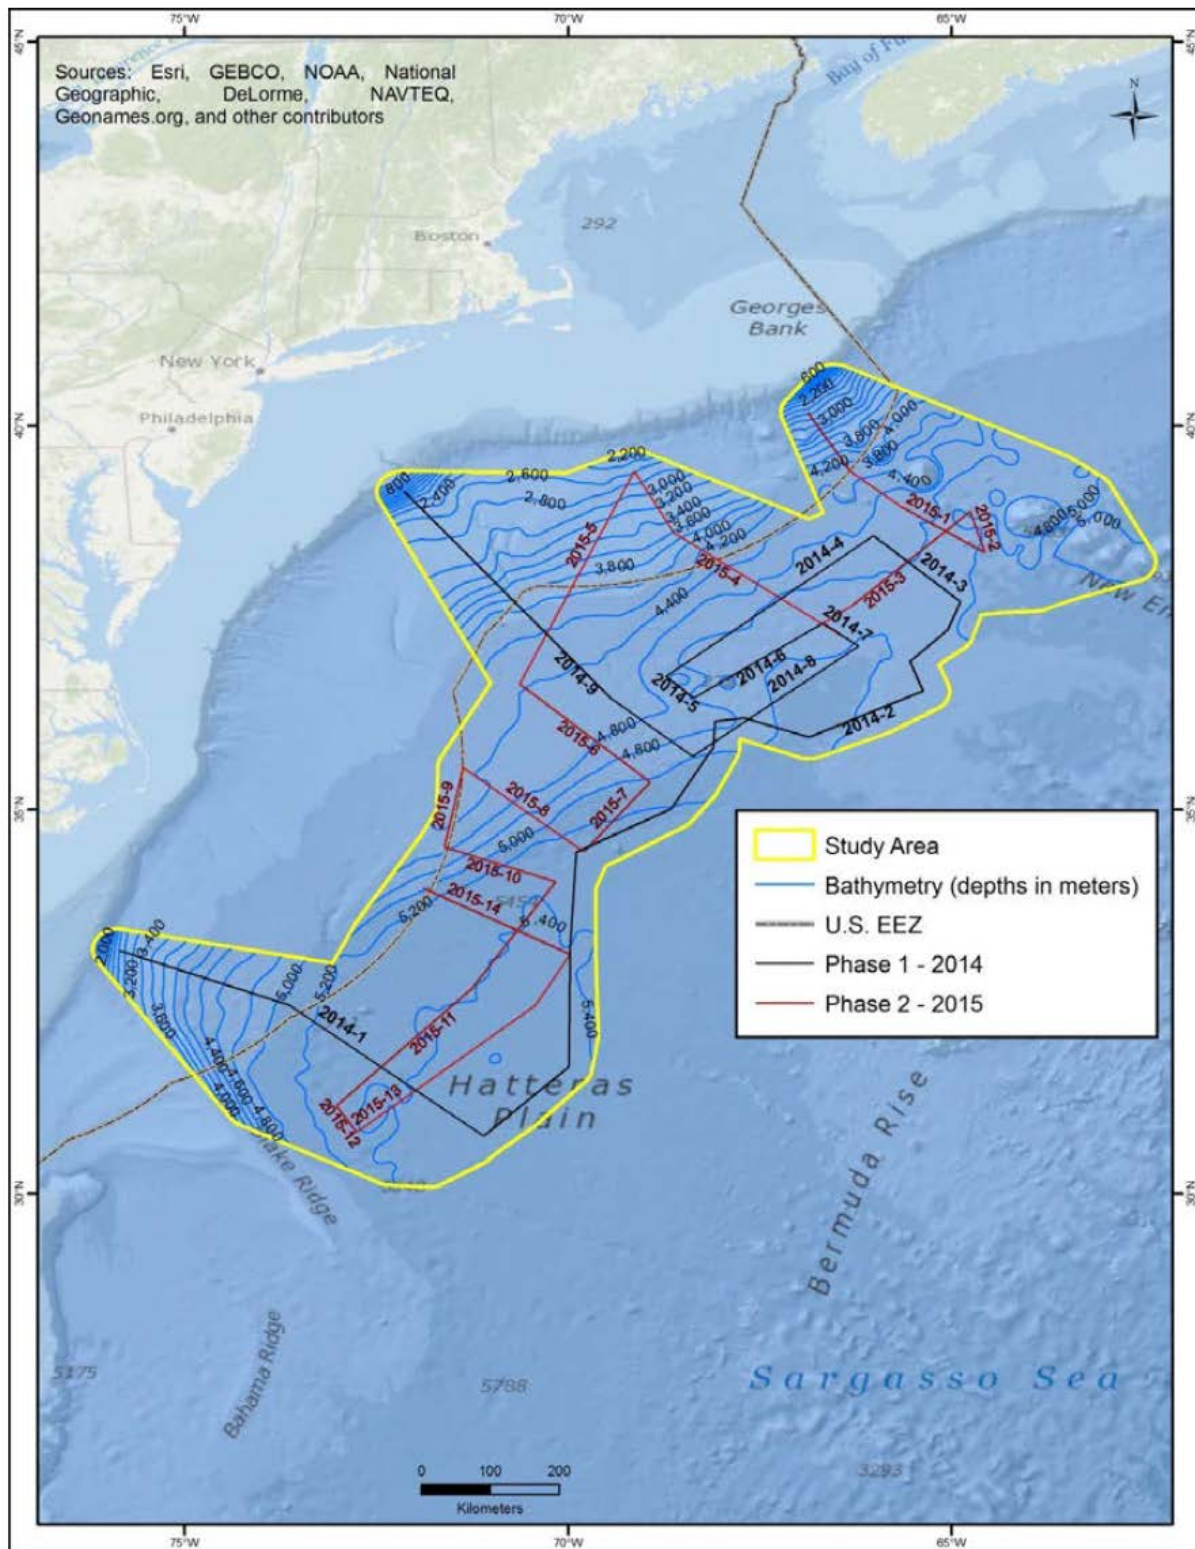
75°W
70°W
65°W

45°N
40°N
35°N
30°N

Sources: Esri, GEBCO, NOAA, National Geographic, DeLorme, NAVTEQ, Geonames.org, and other contributors

N

Bay of Fundy
292
Boston
Georges Bank
New York
Philadelphia

600
2,200
3,000
3,800
4,000
4,200
3,800
4,400
4,800
5,000
5,000
2015-1
2015-2
800
2,200
2,600
2,800
2,200
3,000
3,200
3,400
3,600
4,000
4,200
2015-5
3,800
2015-4
2014-4
2014-3
2015-3
2014-7
4,400
2014-9
2014-5
2014-6
2014-8
2014-2
4,800
4,800
2015-6
2015-9
2015-8
2015-7
5,000
2015-10
2015-14
5,200
5,400
2,000
2,400
3,200
3,600
5,000
5,200
2014-1
4,400
4,600
4,800
4,000
2015-11
2015-13
2015-12
5,400
New England

Hatteras Plain
Blake Ridge
Bermuda Rise
Bahama Ridge
Sargasso Sea
5175
5788
3293

| Legend |
|---|
| Study Area |
| Bathymetry (depths in meters) |
| U.S. EEZ |
| Phase 1 - 2014 |
| Phase 2 - 2015 |

0 100 200
Kilometers

75°W
70°W
65°W